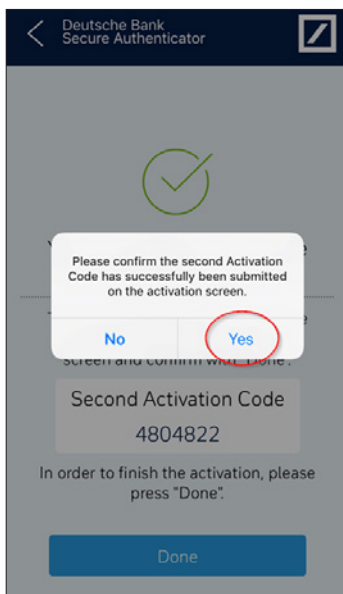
Deutsche Bank
Secure Authenticator

Please confirm the second Activation Code has successfully been submitted on the activation screen.

No

Yes

screen and confirm with "Done".

Second Activation Code
4804822

In order to finish the activation, please press "Done".

Done